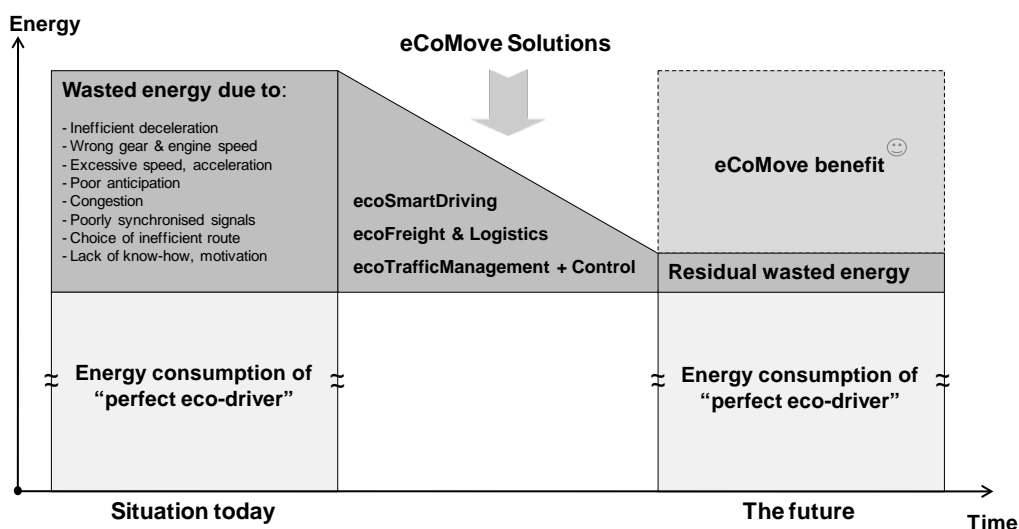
Energy

eCoMove Solutions

Wasted energy due to:

- Inefficient deceleration
- Wrong gear & engine speed
- Excessive speed, acceleration
- Poor anticipation
- Congestion
- Poorly synchronised signals
- Choice of inefficient route
- Lack of know-how, motivation

ecoSmartDriving
ecoFreight & Logistics
ecoTrafficManagement + Control

eCoMove benefit ☺

Residual wasted energy

≈ Energy consumption of "perfect eco-driver" ≈

≈ Energy consumption of "perfect eco-driver" ≈

Situation today

The future

Time